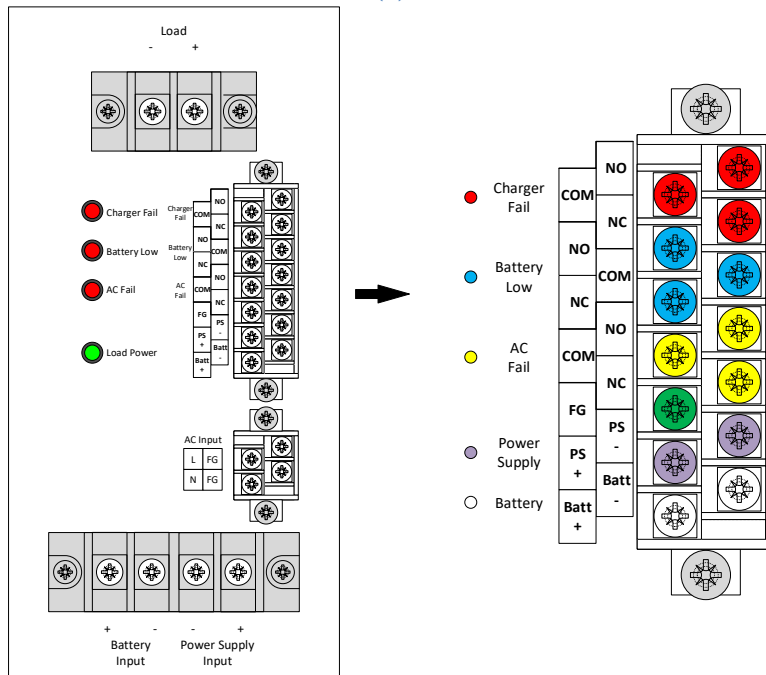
Load
- +

Charger Fail
Battery Low
AC Fail
Load Power

Charger Fail
Battery Low
AC Fail

COM
NO
NC
COM
FG
PS +
Batt +

NO
NC
COM
NO
NC
PS -
Batt -

AC Input
| L | FG |
|---|---|
| N | FG |

+ -
Battery Input
- +
Power Supply Input

Charger Fail
Battery Low
AC Fail
Power Supply
Battery

COM
NO
NC
COM
FG
PS +
Batt +

NO
NC
COM
NO
NC
PS -
Batt -